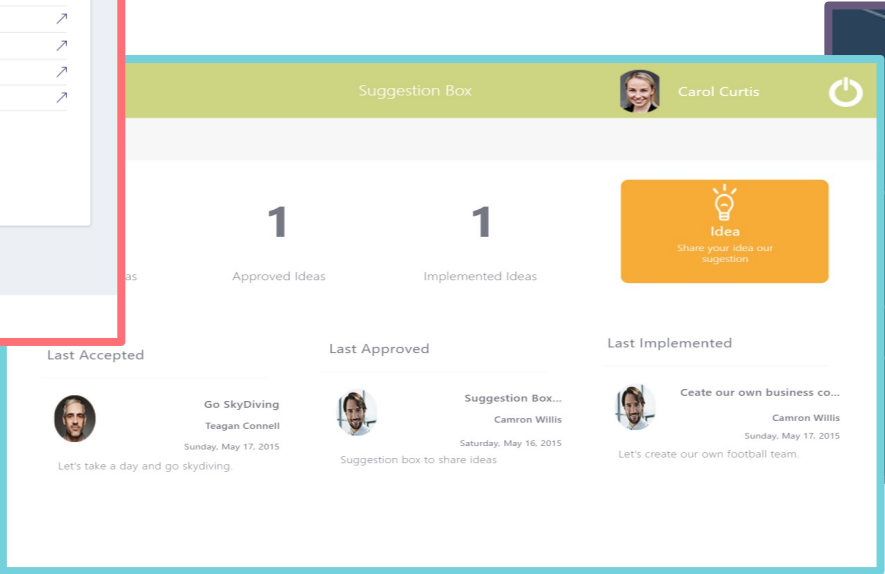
Suggestion Box

Carol Curtis

as

1

Approved Ideas

1

Implemented Ideas

Idea

Share your idea our sugestion

Last Accepted

Go SkyDiving

Teagan Connell

Sunday, May 17, 2015

Let's take a day and go skydiving.

Last Approved

Suggestion Box...

Camron Willis

Saturday, May 16, 2015

Suggestion box to share ideas

Last Implemented

Ceate our own business co...

Camron Willis

Sunday, May 17, 2015

Let's create our own football team.